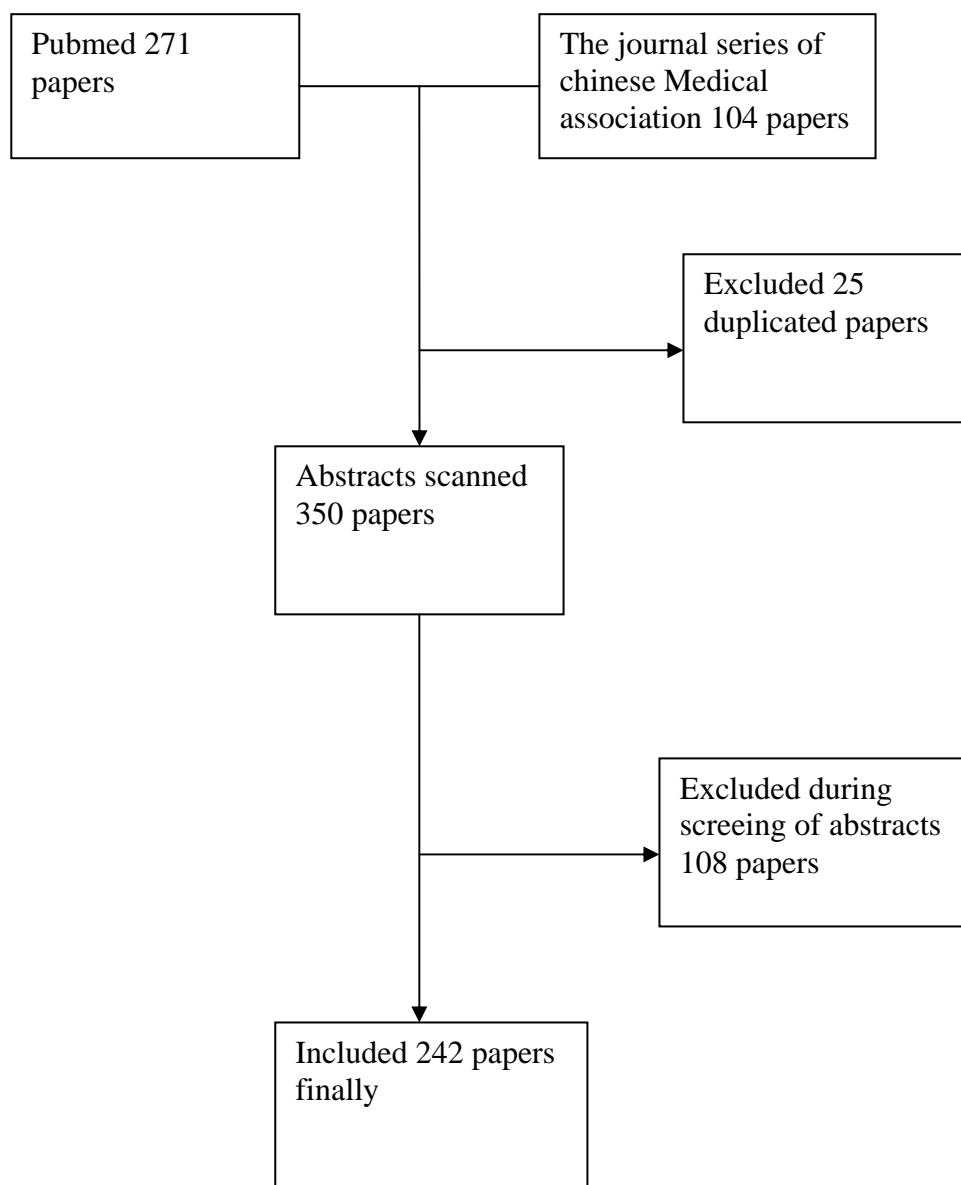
Pubmed 271 papers

The journal series of chinese Medical association 104 papers

Excluded 25 duplicated papers

Abstracts scanned 350 papers

Excluded during screeing of abstracts 108 papers

Included 242 papers finally